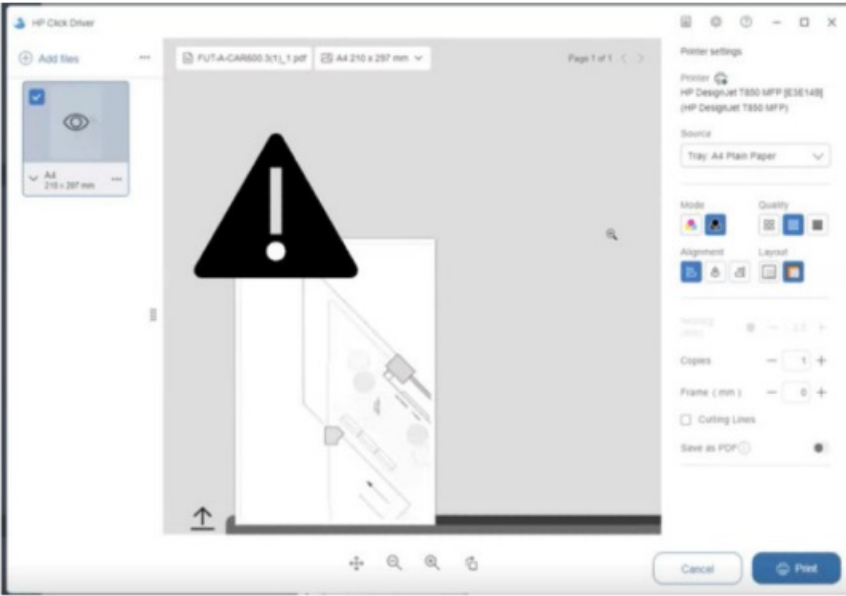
HP Click Driver

Add files

A4
210 x 297 mm

FUT-A-CAR600.3(1)_1.pdf

A4 210 x 297 mm

Page 1 of 1

Printer settings

Printer
HP DesignJet T850 MFP [E3E14B]
(HP DesignJet T850 MFP)

Source
Tray: A4 Plain Paper

Mode

Quality

Alignment

Layout

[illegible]

Copies 1

Frame (mm) 0

Cutting Lines

Save as PDF

Cancel

Print